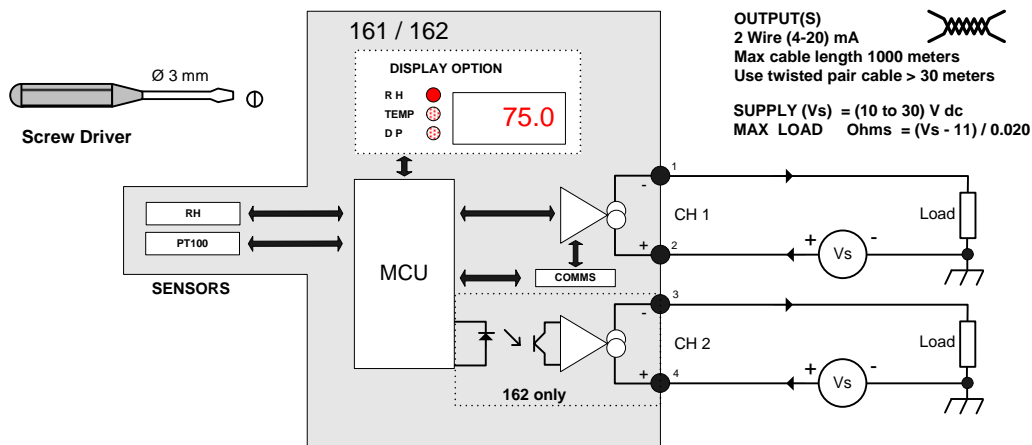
161 / 162

OUTPUT(S)
2 Wire (4-20) mA
Max cable length 1000 meters
Use twisted pair cable > 30 meters

SUPPLY (Vs) = (10 to 30) V dc
MAX LOAD Ohms = (Vs - 11) / 0.020

Ø 3 mm

Screw Driver

DISPLAY OPTION

R H
TEMP
D P

75.0

RH
PT100

SENSORS

MCU

COMMS

1
-
CH 1
+
2

Load

+ Vs -

3
-
CH 2
+
4

Load

+ Vs -

162 only